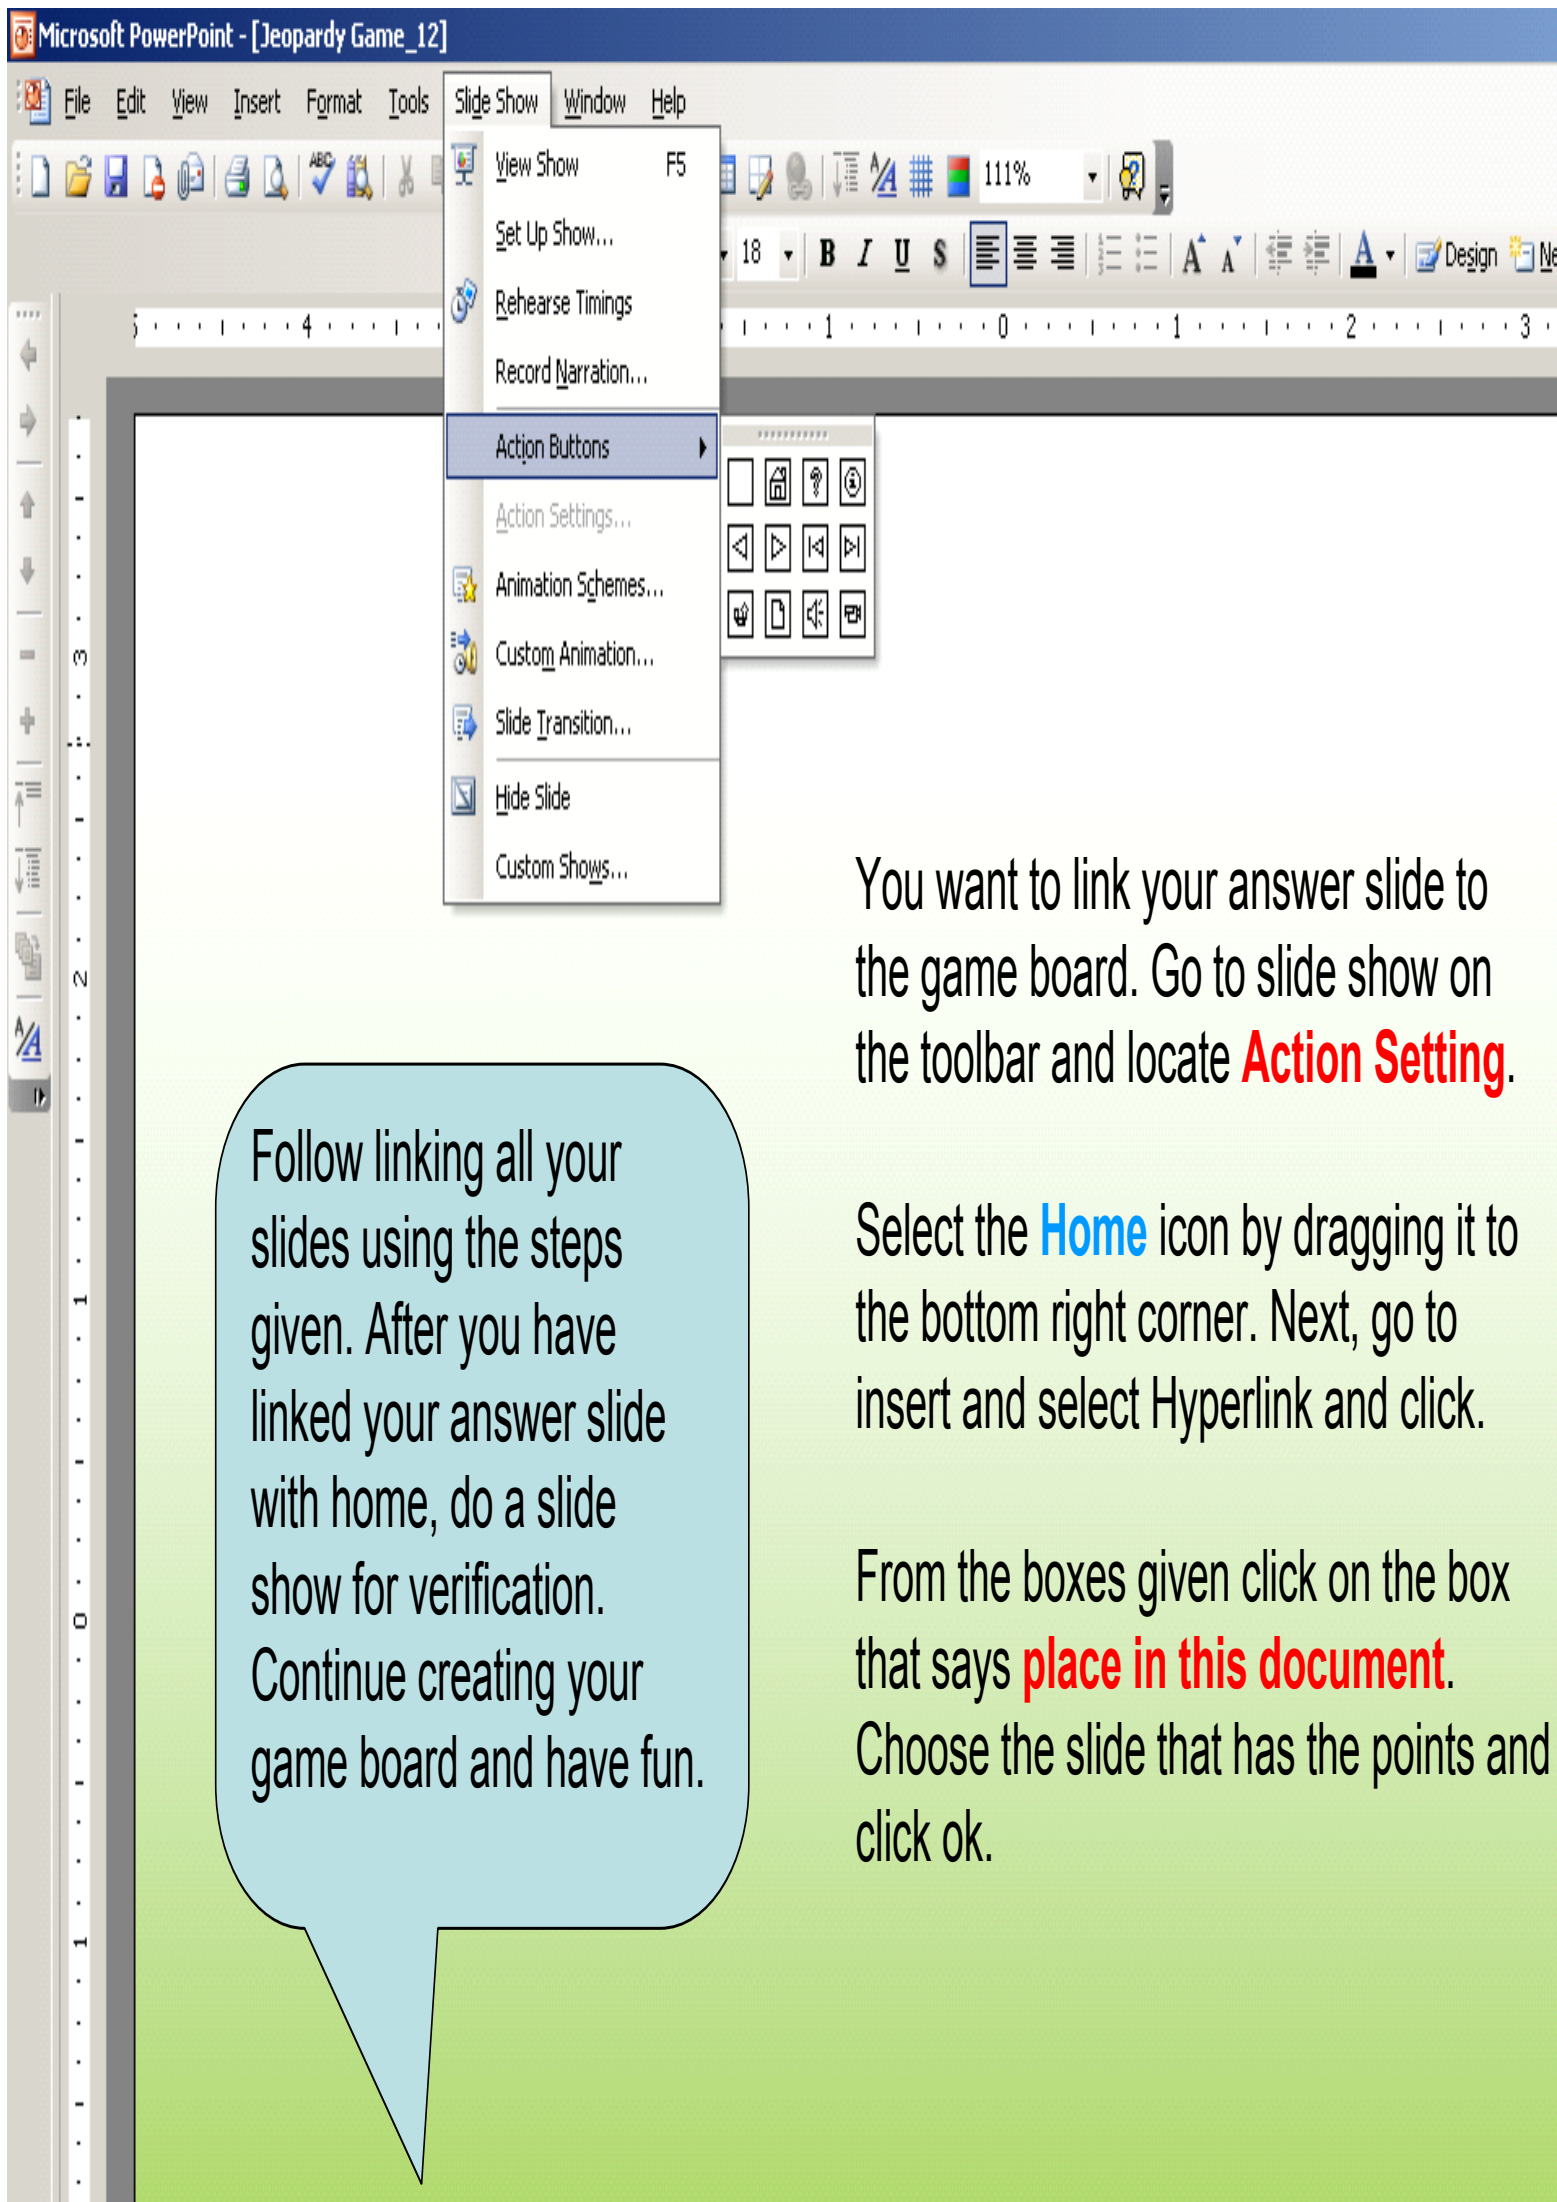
Microsoft PowerPoint - [Jeopardy Game_12]

File Edit View Insert Format Tools Slide Show Window Help

111%

18 B I U S

Design Ne

View Show F5
Set Up Show...
Rehearse Timings
Record Narration...
Action Buttons
Action Settings...
Animation Schemes...
Custom Animation...
Slide Transition...
Hide Slide
Custom Shows...

You want to link your answer slide to the game board. Go to slide show on the toolbar and locate Action Setting.

Select the Home icon by dragging it to the bottom right corner. Next, go to insert and select Hyperlink and click.

From the boxes given click on the box that says place in this document. Choose the slide that has the points and click ok.

Follow linking all your slides using the steps given. After you have linked your answer slide with home, do a slide show for verification. Continue creating your game board and have fun.